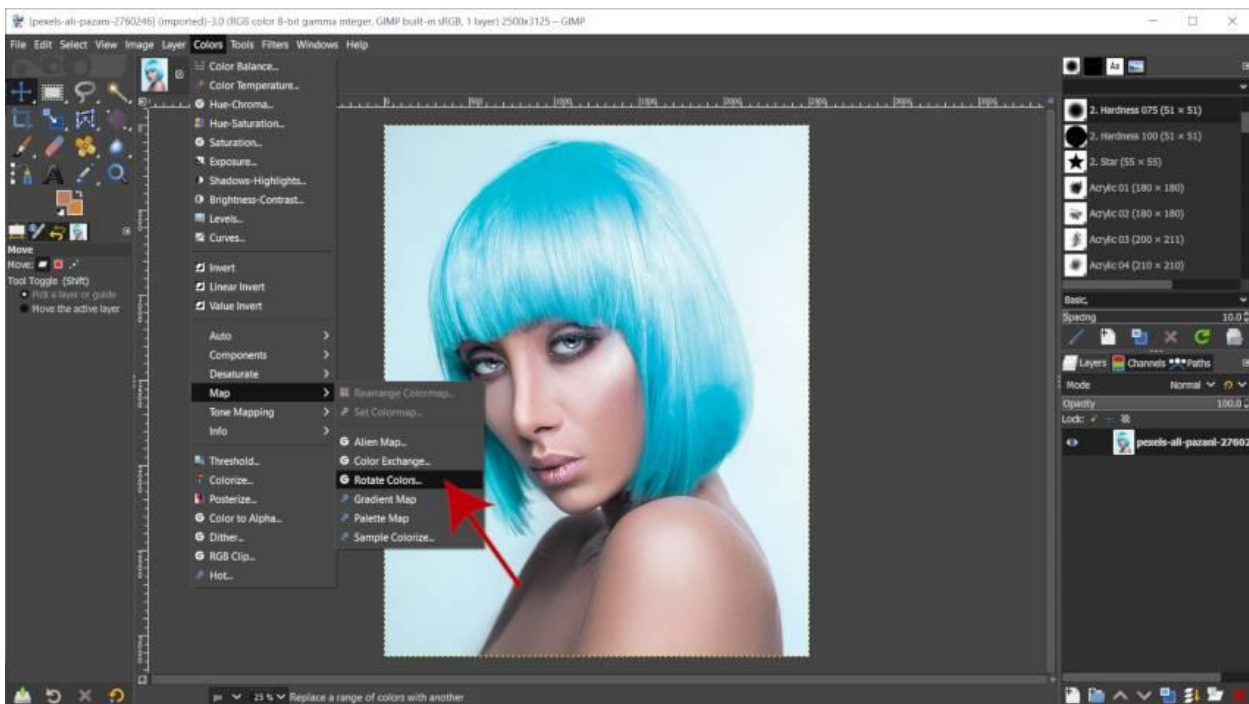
[pexels-ali-pazani-2760246] (imported)-3.0 (RGB color 8-bit gamma integer, GIMP built-in sRGB, 1 layer) 2500x3125 – GIMP

File Edit Select View Image Layer Colors Tools Filters Windows Help

Color Balance...
Color Temperature...
Hue-Chroma...
Hue-Saturation...
Saturation...
Exposure...
Shadows-Highlights...
Brightness-Contrast...
Levels...
Curves...

Invert
Linear Invert
Value Invert

Auto
Components
Desaturate
Map
Tone Mapping
Info

Threshold...
Colorize...
Posterize...
Color to Alpha...
Dither...
RGB Clip...
Hot...

Rearrange Colormap...
Set Colormap...

Alien Map...
Color Exchange...
Rotate Colors...
Gradient Map
Palette Map
Sample Colorize...

Move
Move:
Tool Toggle (Shift)
Pick a layer or guide
Move the active layer

2. Hardness 075 (51 × 51)
2. Hardness 100 (51 × 51)
2. Star (55 × 55)
Acrylic 01 (180 × 180)
Acrylic 02 (180 × 180)
Acrylic 03 (200 × 211)
Acrylic 04 (210 × 210)

Basic,
Spacing 10.0

Layers Channels Paths
Mode Normal
Opacity 100.0
Lock:
pexels-ali-pazani-27602

px 25 % Replace a range of colors with another